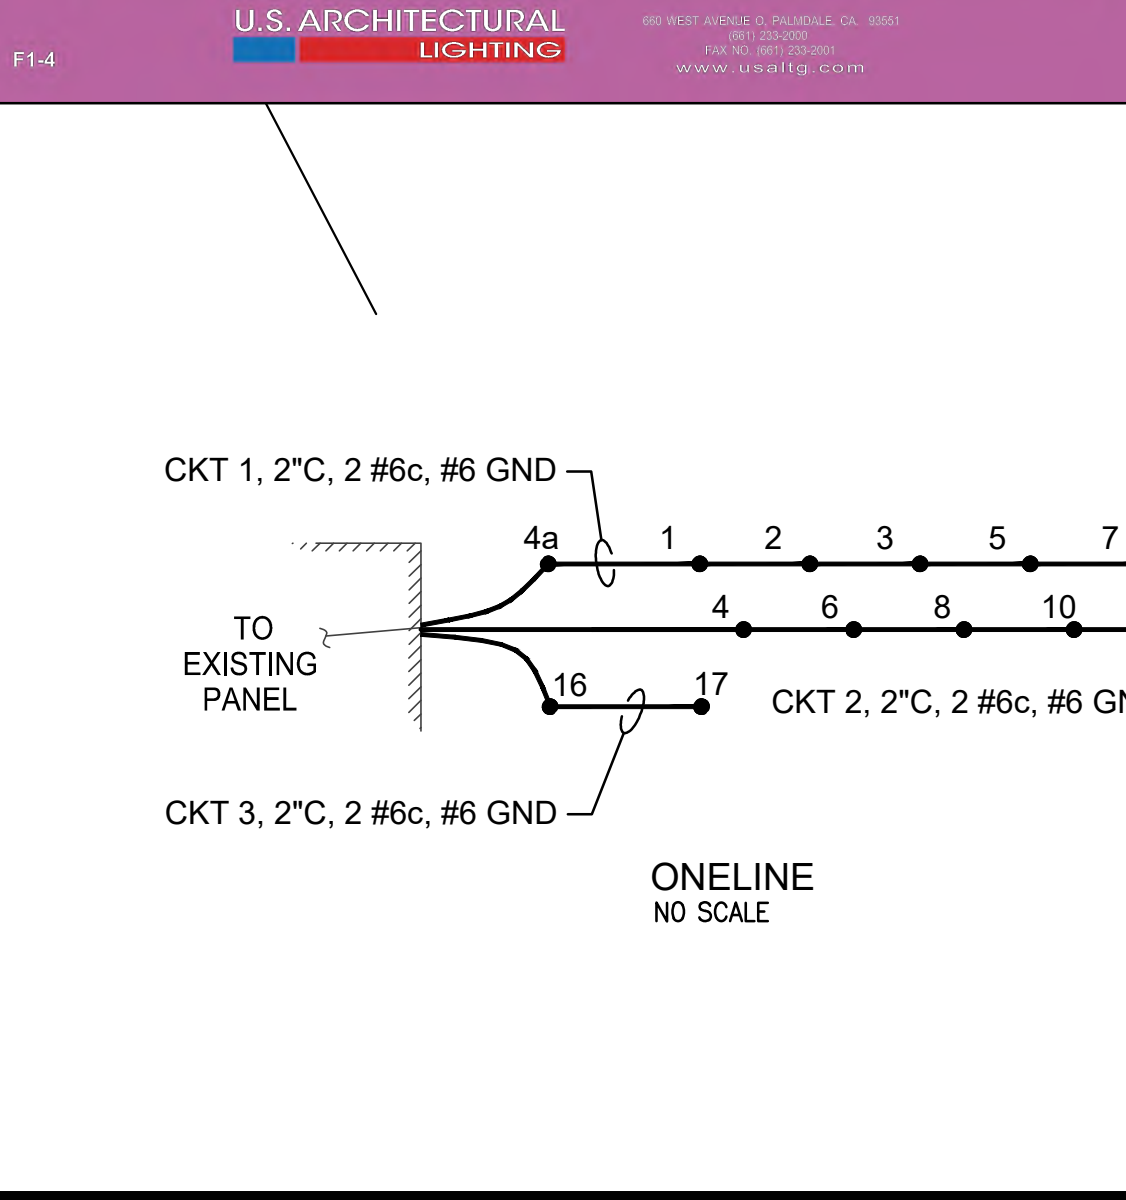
F1-4

U.S. ARCHITECTURAL
LIGHTING

660 WEST AVENUE O, PALMDALE, CA. 93551
(661) 233-2000
FAX NO. (661) 233-2001
www.usaltg.com

CKT 1, 2"C, 2 #6c, #6 GND

4a
1
2
3
5
7

TO EXISTING PANEL

4
6
8
10

16
17

CKT 2, 2"C, 2 #6c, #6 G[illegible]

CKT 3, 2"C, 2 #6c, #6 GND

ONELINE
NO SCALE